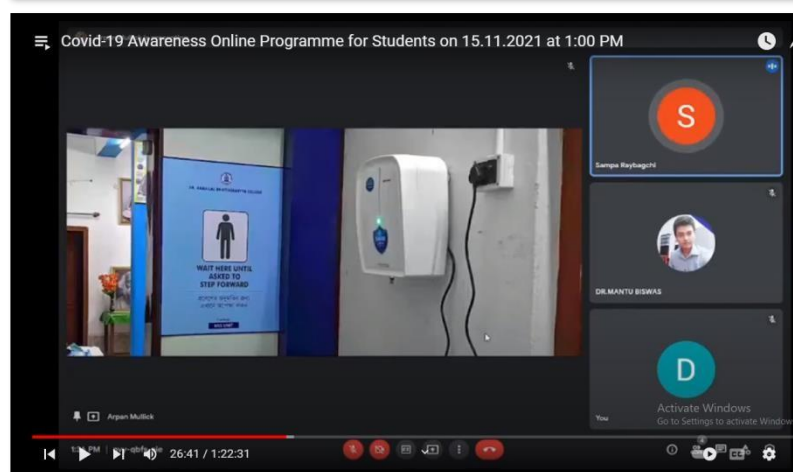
Covid-19 Awareness Online Programme for Students on 15.11.2021 at 1:00 PM

WAIT HERE UNTIL ASKED TO STEP FORWARD

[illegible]

S

Sampa Raybagchi

DR.MANTU BISWAS

D

You

Activate Windows
Go to Settings to activate Windows

Arpan Mullick

26:41 / 1:22:31